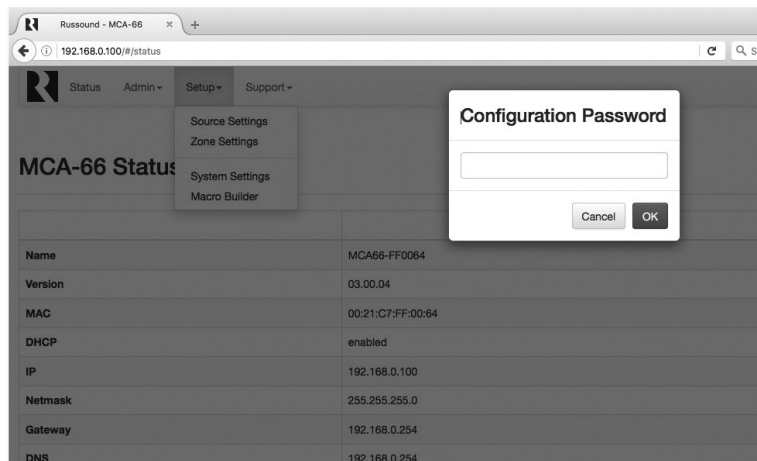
Russound - MCA-66 × +

192.168.0.100/#/status

Q S

Status Admin▾ Setup▾ Support▾

Source Settings
Zone Settings
System Settings
Macro Builder

MCA-66 Status

Configuration Password

Cancel OK

| | |
|---|---|
| Name | MCA66-FF0064 |
| Version | 03.00.04 |
| MAC | 00:21:C7:FF:00:64 |
| DHCP | enabled |
| IP | 192.168.0.100 |
| Netmask | 255.255.255.0 |
| Gateway | 192.168.0.254 |
| DNS | 192.168.0.254 |